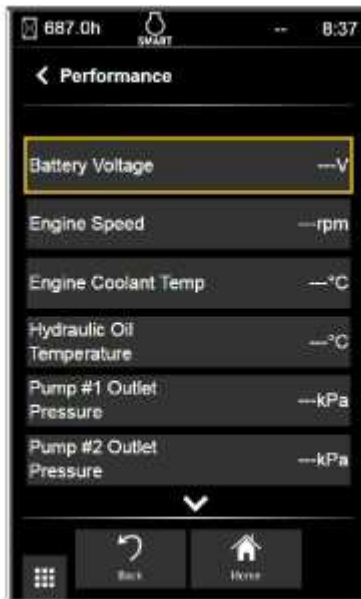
687.0h SMART -- 8:37

Performance

Battery Voltage ---V

Engine Speed ---rpm

Engine Coolant Temp ---°C

Hydraulic Oil Temperature ---°C

Pump #1 Outlet Pressure ---kPa

Pump #2 Outlet Pressure ---kPa

Back

Home